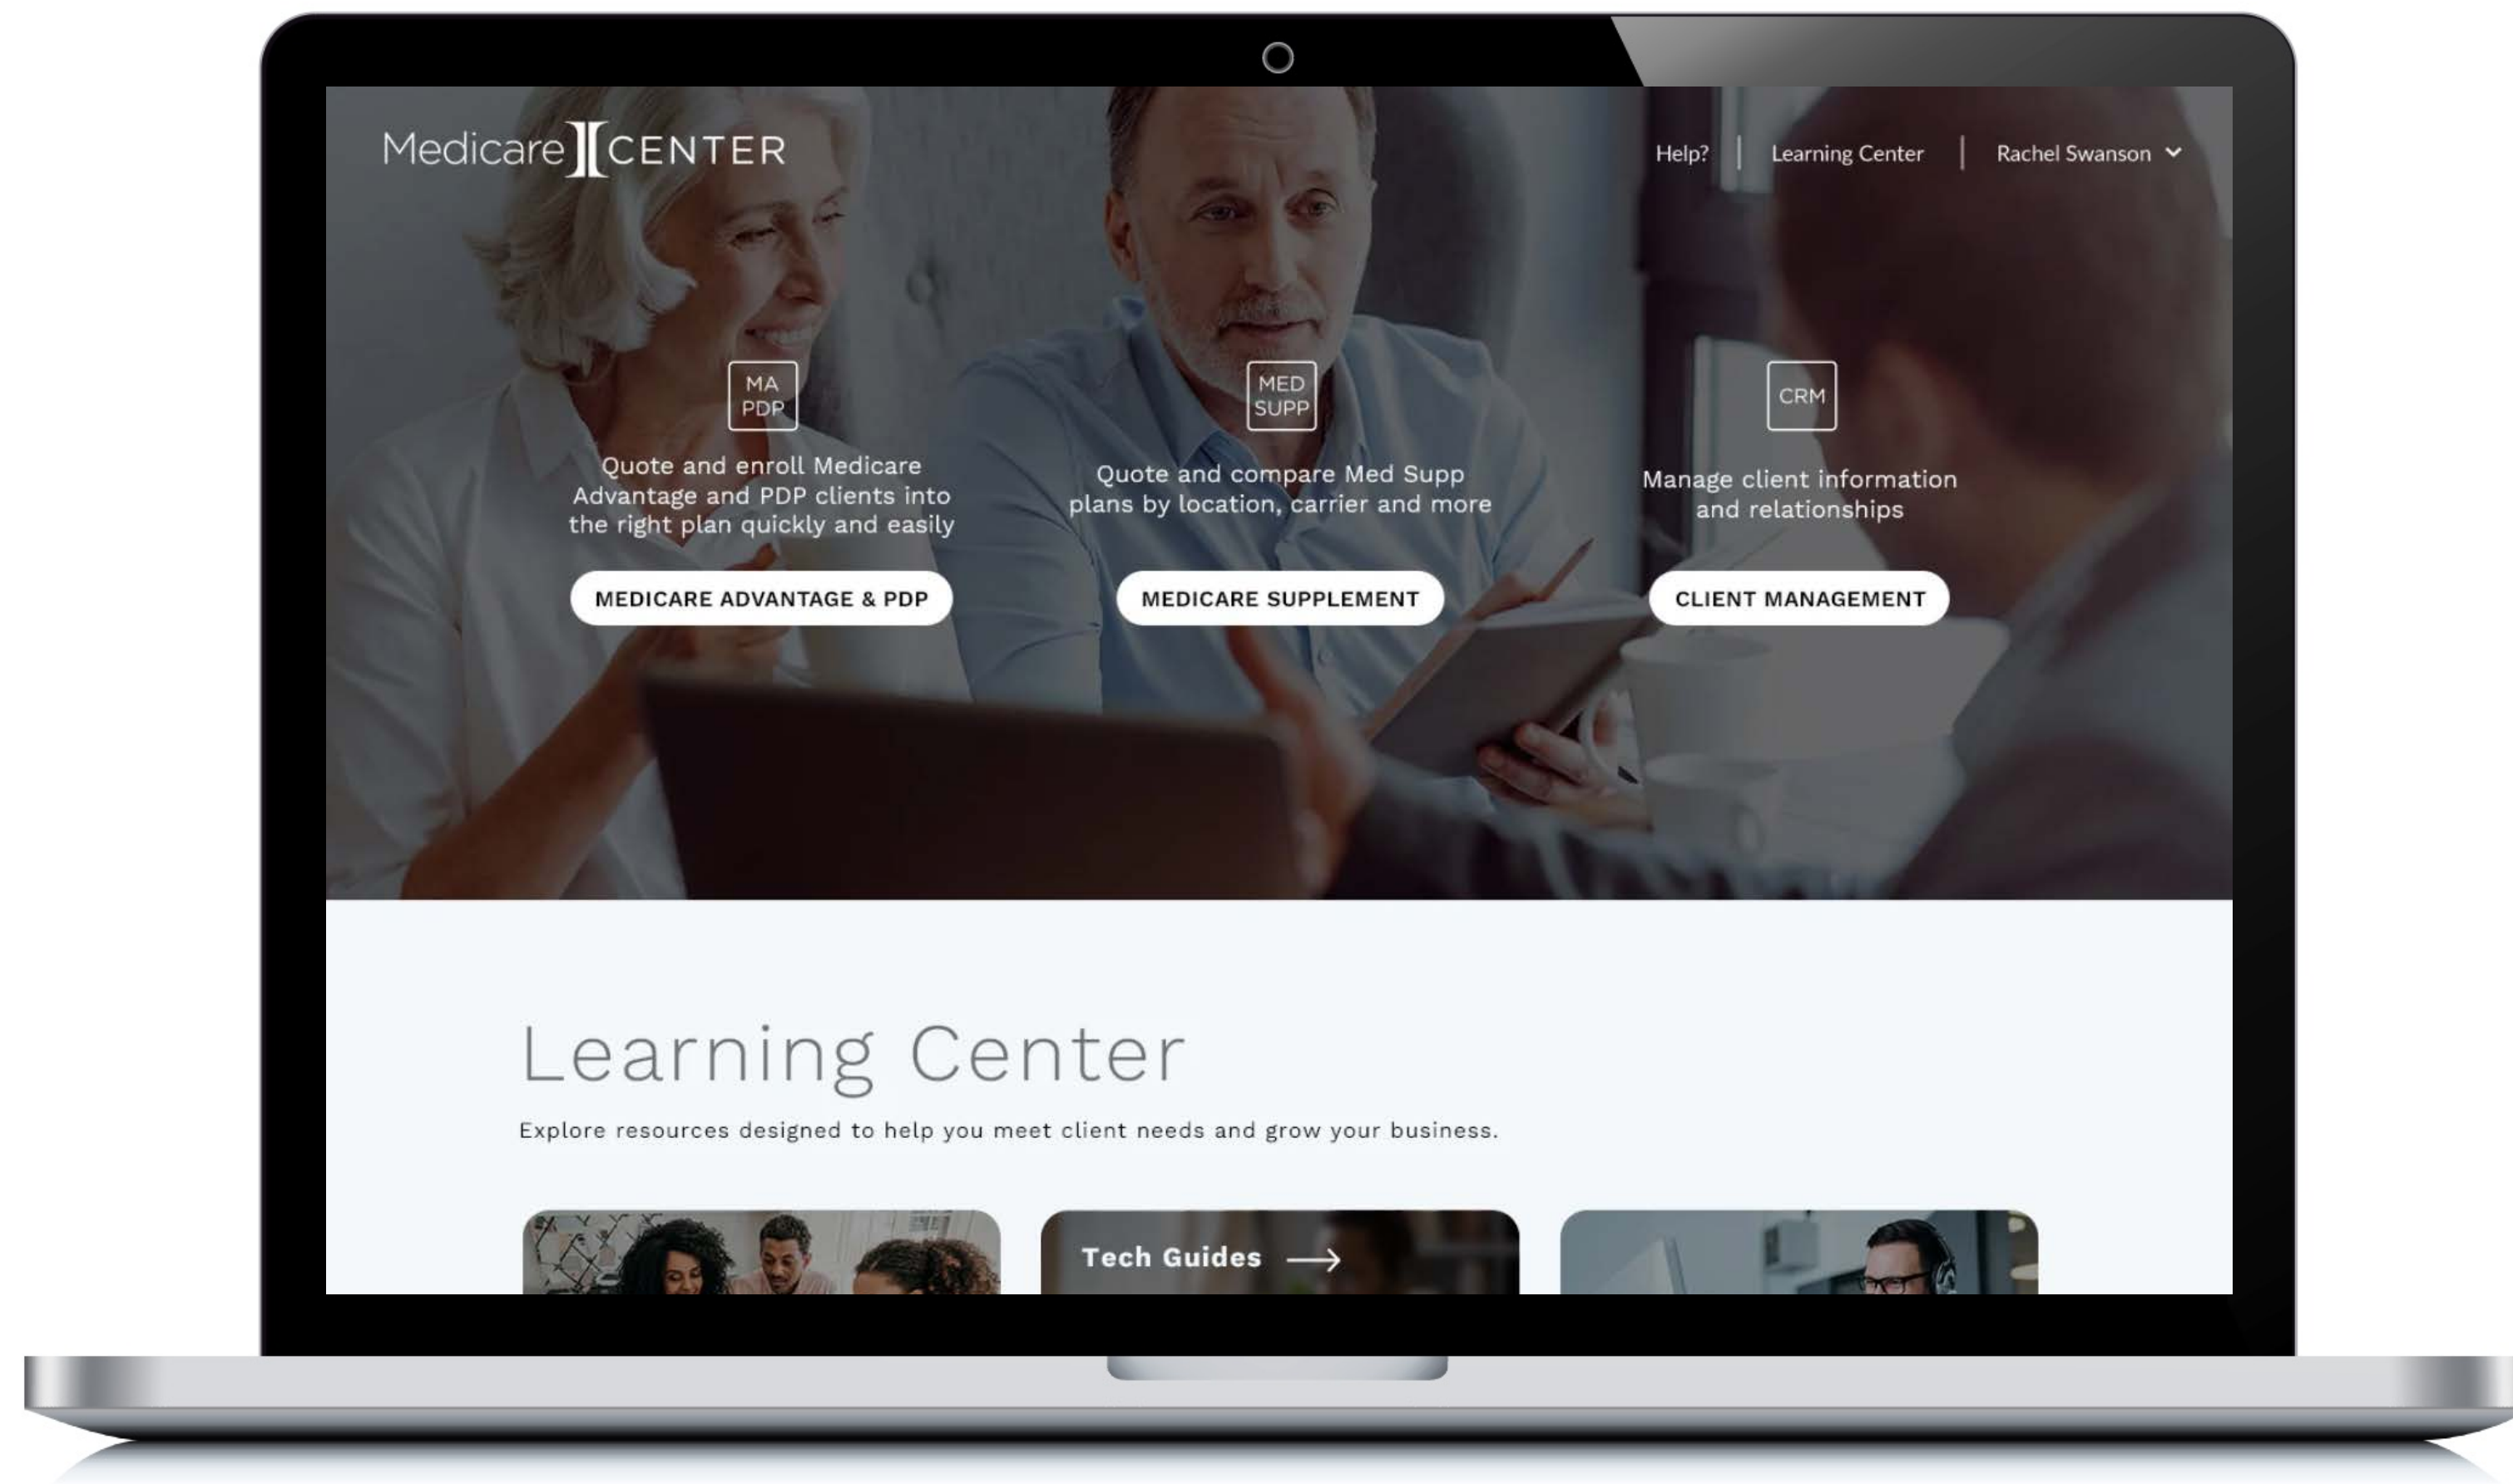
Medicare CENTER

Help? | Learning Center | Rachel Swanson

MA PDP

Quote and enroll Medicare Advantage and PDP clients into the right plan quickly and easily

MEDICARE ADVANTAGE & PDP

MED SUPP

Quote and compare Med Supp plans by location, carrier and more

MEDICARE SUPPLEMENT

CRM

Manage client information and relationships

CLIENT MANAGEMENT

Learning Center

Explore resources designed to help you meet client needs and grow your business.

Tech Guides